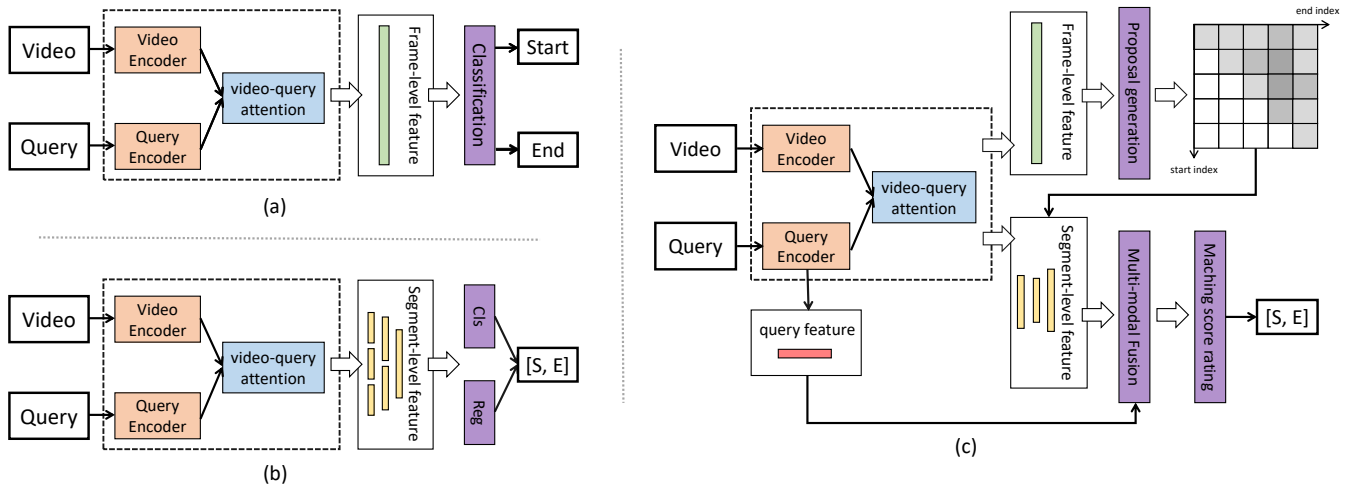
Video

Video Encoder

video-query attention

Frame-level feature

Classification

Start

Query

Query Encoder

End

(a)

Video

Video Encoder

video-query attention

Segment-level feature

Cls

[S, E]

Query

Query Encoder

Reg

(b)

Frame-level feature

Proposal generation

end index

start index

Video

Video Encoder

video-query attention

Query

Query Encoder

Segment-level feature

Multi-modal Fusion

Maching score rating

[S, E]

query feature

(c)